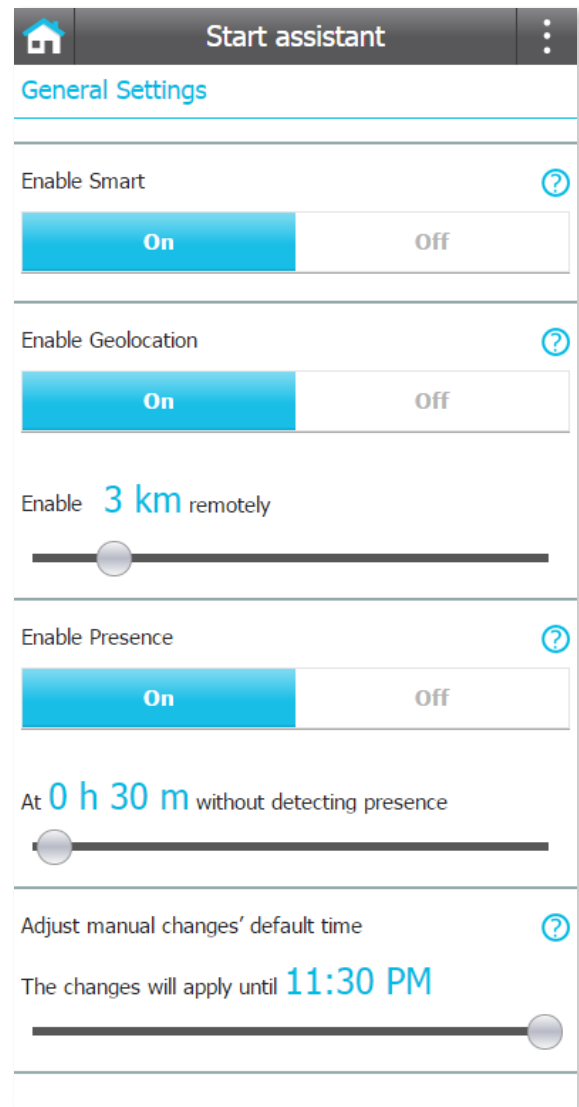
Start assistant

General Settings

Enable Smart ?

On Off

Enable Geolocation ?

On Off

Enable 3 km remotely

Enable Presence ?

On Off

At 0 h 30 m without detecting presence

Adjust manual changes' default time ?

The changes will apply until 11:30 PM